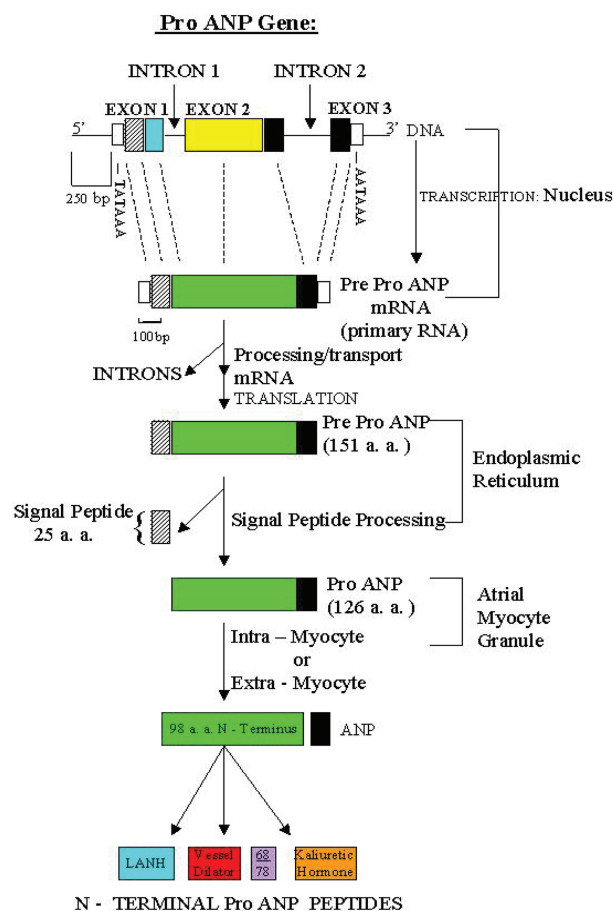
Pro ANP Gene:

INTRON 1

INTRON 2

EXON 1

EXON 2

EXON 3

5'

3' DNA

250 bp

TATAAA

AATAAA

TRANSCRIPTION: Nucleus

Pre Pro ANP mRNA (primary RNA)

100bp

INTRONS

Processing/transport mRNA

TRANSLATION

Pre Pro ANP (151 a. a. )

Endoplasmic Reticulum

Signal Peptide 25 a. a.

Signal Peptide Processing

Pro ANP (126 a. a. )

Atrial Myocyte Granule

Intra – Myocyte or Extra - Myocyte

98 a. a. N - Terminus

ANP

LANH

Vessel Dilator

68 78

Kaliuretic Hormone

N - TERMINAL Pro ANP PEPTIDES